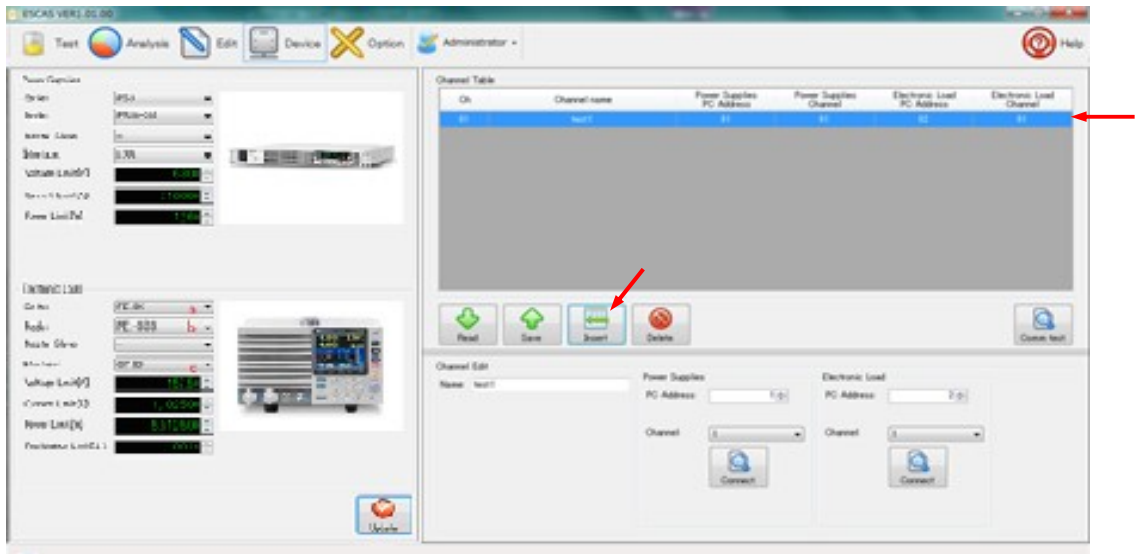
ESCAS VER1.01.00

Test Analysis Edit Device Option Administrator Help

Power Supplies
Series
Model
Interface
Voltage Limit(V)
Current Limit(A)
Power Limit(W)

Electronic Load
Series
Model
Interface
Voltage Limit(V)
Current Limit(A)
Power Limit(W)
Resistance Limit(Ω)

Update

Channel Table

| Ch | Channel name | Power Supplies PC Address | Power Supplies Channel | Electronic Load PC Address | Electronic Load Channel |
|---|---|---|---|---|---|
| 01 | test1 | 01 | 01 | 02 | 01 |

Read Save Insert Delete Comm test

Channel Edit
Name test1

Power Supplies
PC Address 1
Channel 1
Connect

Electronic Load
PC Address 2
Channel 1
Connect